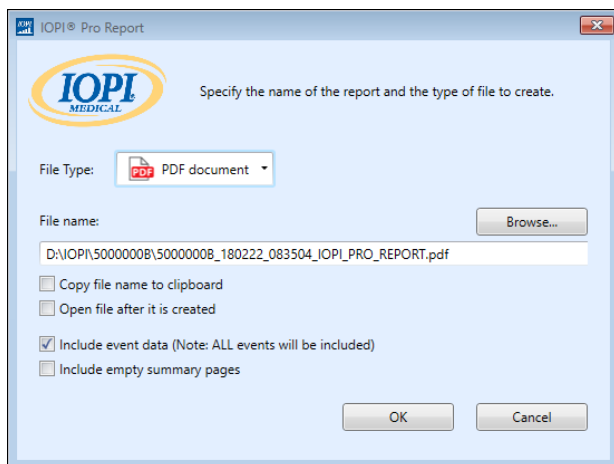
IOPI® Pro Report

IOPI MEDICAL

Specify the name of the report and the type of file to create.

File Type: PDF PDF document

File name: Browse...

D:\IOPI\5000000B\5000000B_180222_083504_IOPI_PRO_REPORT.pdf

Copy file name to clipboard

Open file after it is created

Include event data (Note: ALL events will be included)

Include empty summary pages

OK Cancel